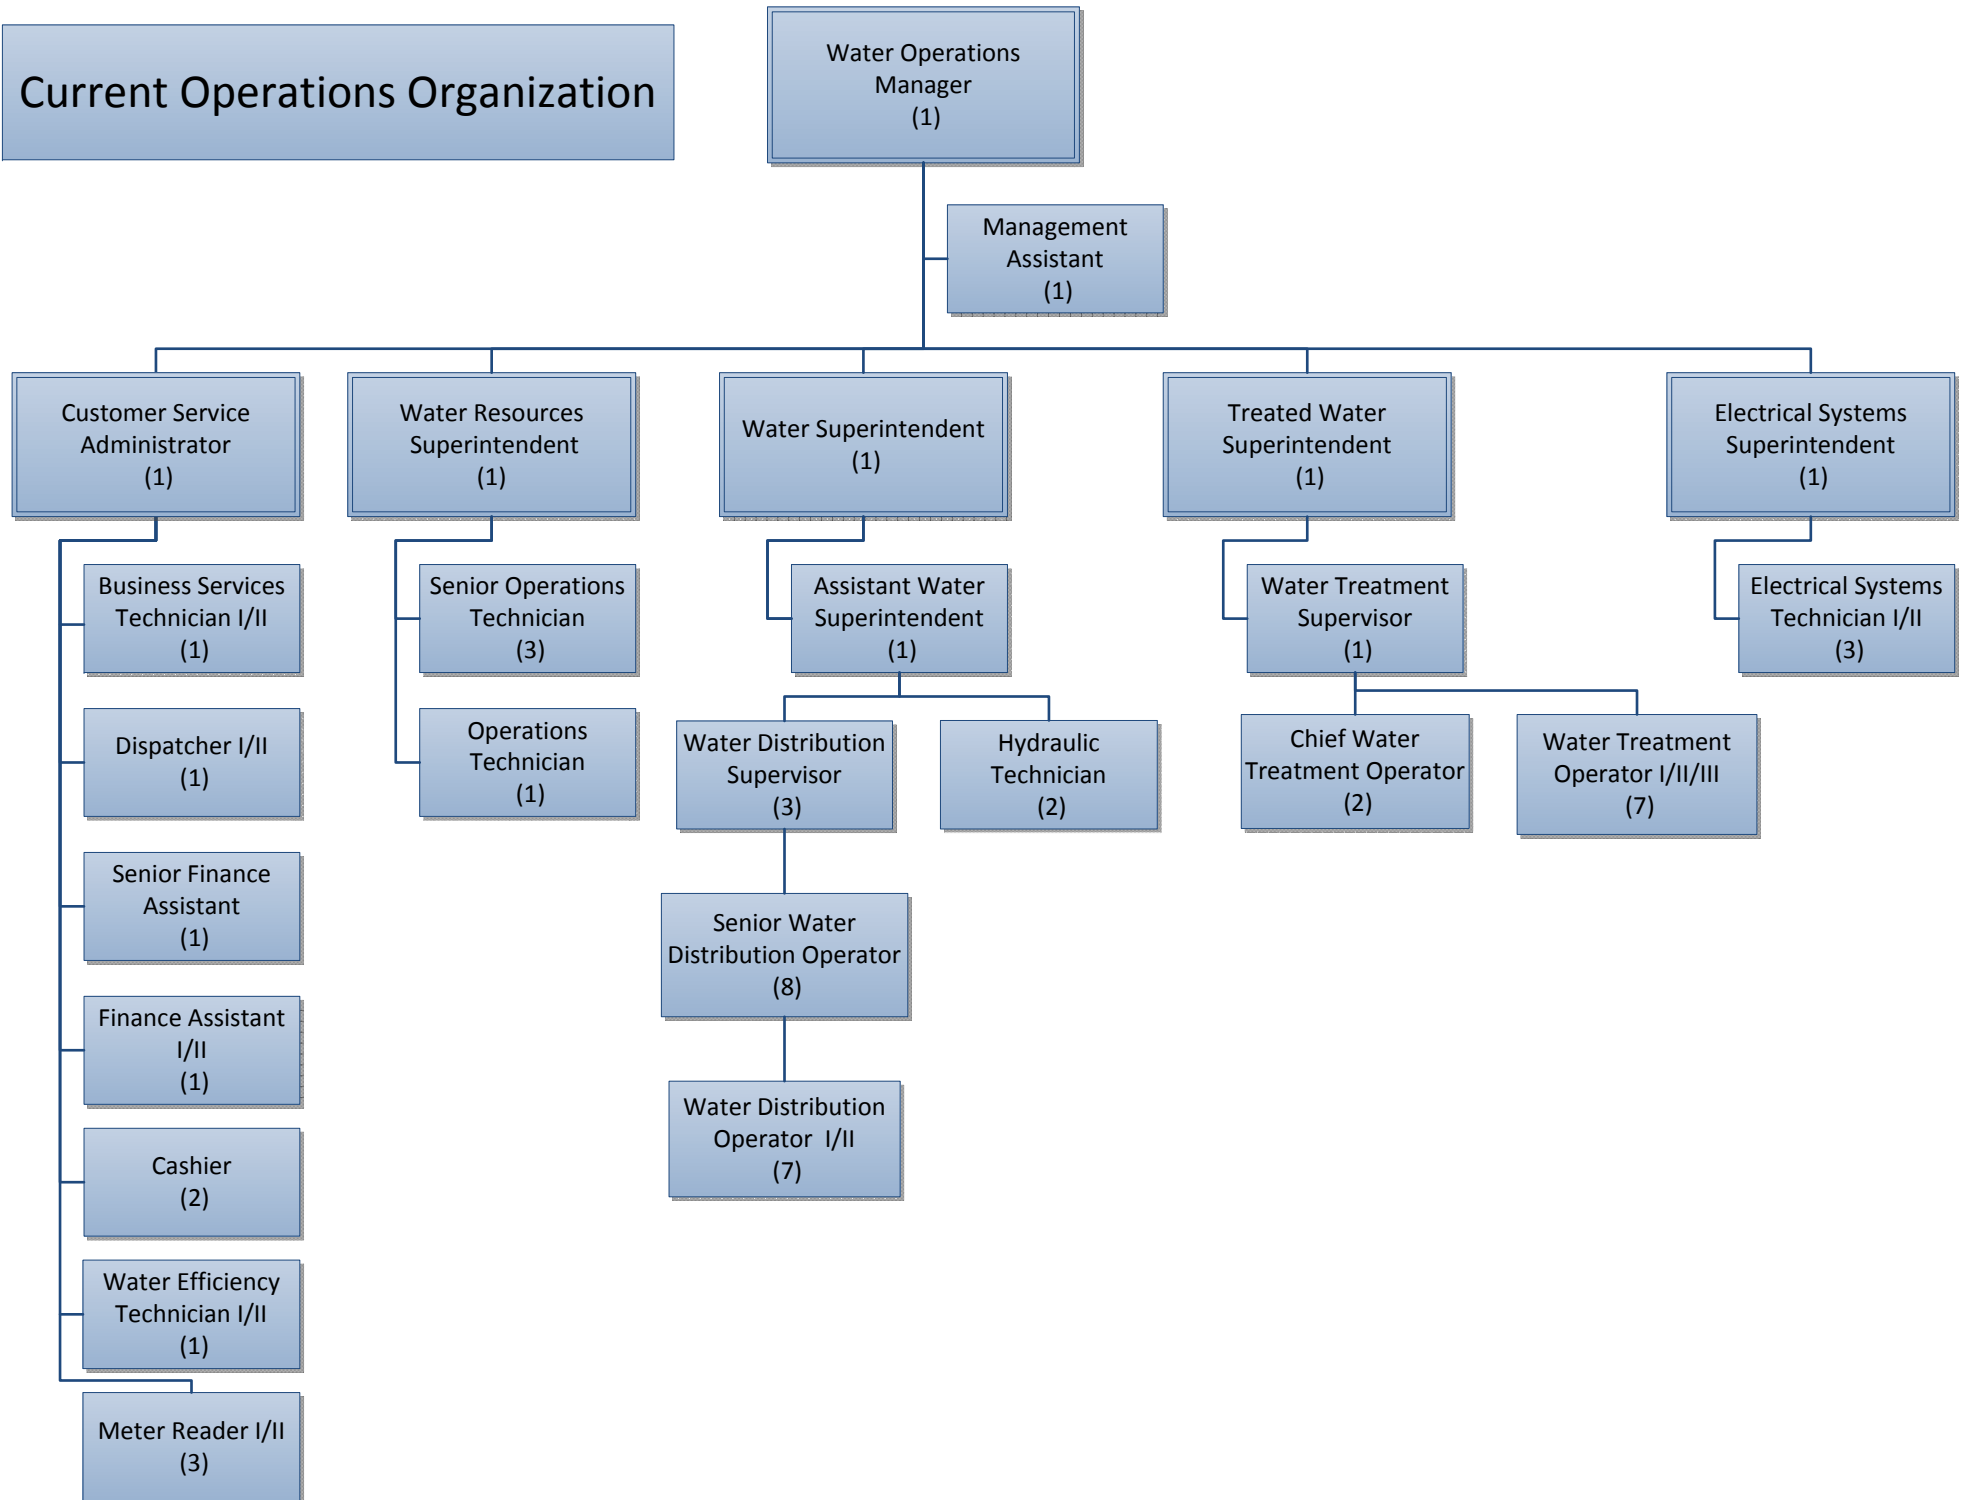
Current Operations Organization

Water Operations Manager (1)

Management Assistant (1)

Customer Service Administrator (1)

Water Resources Superintendent (1)

Water Superintendent (1)

Treated Water Superintendent (1)

Electrical Systems Superintendent (1)

Business Services Technician I/II (1)

Dispatcher I/II (1)

Senior Finance Assistant (1)

Finance Assistant I/II (1)

Cashier (2)

Water Efficiency Technician I/II (1)

Meter Reader I/II (3)

Senior Operations Technician (3)

Operations Technician (1)

Assistant Water Superintendent (1)

Water Distribution Supervisor (3)

Hydraulic Technician (2)

Senior Water Distribution Operator (8)

Water Distribution Operator I/II (7)

Water Treatment Supervisor (1)

Chief Water Treatment Operator (2)

Water Treatment Operator I/II/III (7)

Electrical Systems Technician I/II (3)